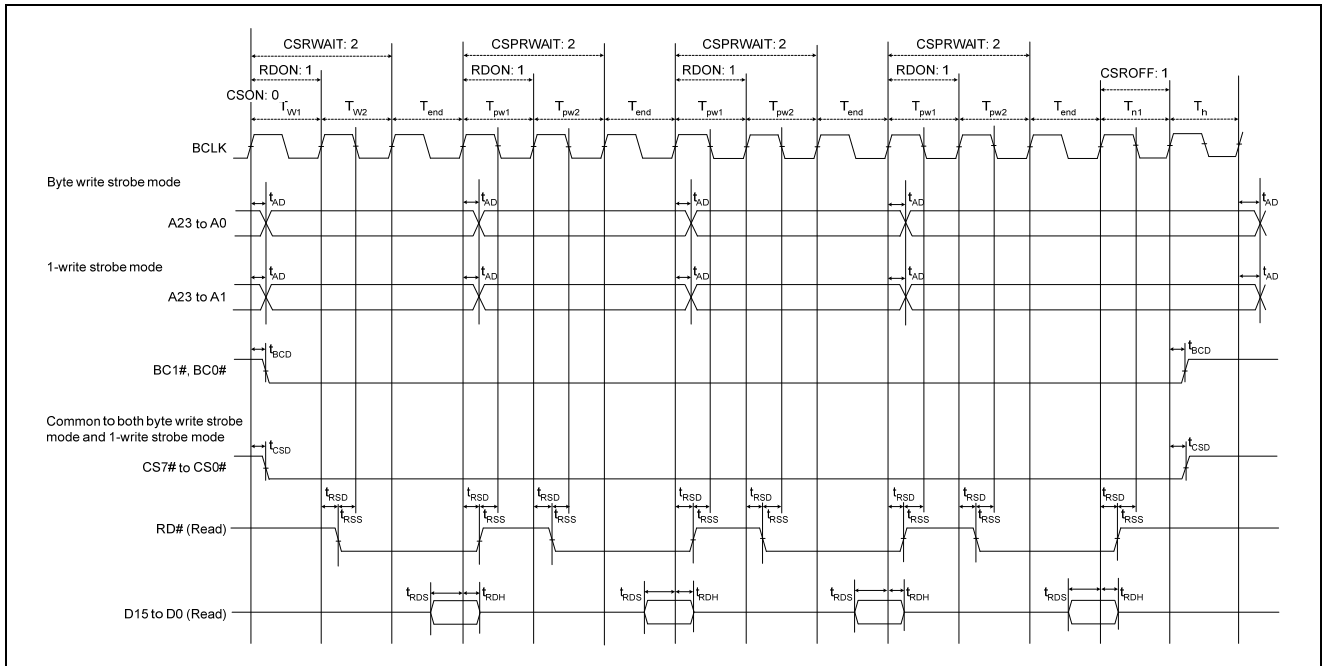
CSRWAIT: 2
CSPRWAIT: 2
CSPRWAIT: 2
CSPRWAIT: 2
RDON: 1
RDON: 1
RDON: 1
RDON: 1
CSROFF: 1
CSON: 0
$T_{W1}$ $T_{W2}$ $T_{end}$ $T_{pw1}$ $T_{pw2}$ $T_{end}$ $T_{pw1}$ $T_{pw2}$ $T_{end}$ $T_{pw1}$ $T_{pw2}$ $T_{end}$ $T_{n1}$ $T_h$

BCLK

Byte write strobe mode

$t_{AD}$ $t_{AD}$ $t_{AD}$ $t_{AD}$ $t_{AD}$

A23 to A0

1-write strobe mode

$t_{AD}$ $t_{AD}$ $t_{AD}$ $t_{AD}$ $t_{AD}$

A23 to A1

$t_{BCD}$ $t_{BCD}$

BC1#, BC0#

Common to both byte write strobe mode and 1-write strobe mode

$t_{CSD}$ $t_{CSD}$

CS7# to CS0#

$t_{RSD}$ $t_{RSS}$ $t_{RSD}$ $t_{RSS}$ $t_{RSD}$ $t_{RSS}$ $t_{RSD}$ $t_{RSS}$ $t_{RSD}$ $t_{RSS}$ $t_{RSD}$ $t_{RSS}$ $t_{RSD}$ $t_{RSS}$ $t_{RSD}$ $t_{RSS}$

RD# (Read)

$t_{RDS}$ $t_{RDH}$ $t_{RDS}$ $t_{RDH}$ $t_{RDS}$ $t_{RDH}$ $t_{RDS}$ $t_{RDH}$

D15 to D0 (Read)